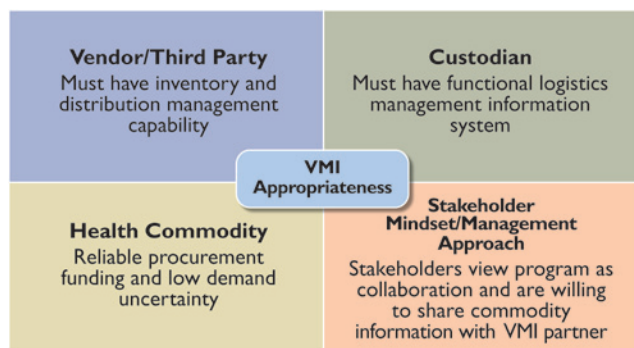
Vendor/Third Party
Must have inventory and distribution management capability

Custodian
Must have functional logistics management information system

VMI
Appropriateness

Health Commodity
Reliable procurement funding and low demand uncertainty

Stakeholder Mindset/Management Approach
Stakeholders view program as collaboration and are willing to share commodity information with VMI partner